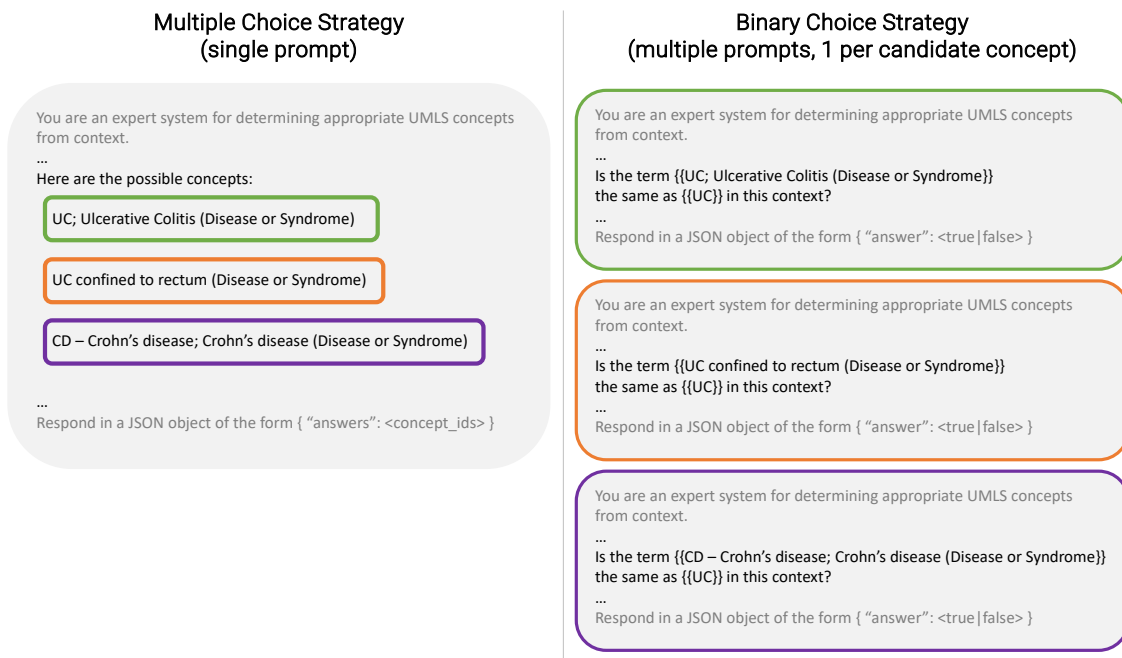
Multiple Choice Strategy
(single prompt)

You are an expert system for determining appropriate UMLS concepts from context.
…
Here are the possible concepts:

UC; Ulcerative Colitis (Disease or Syndrome)

UC confined to rectum (Disease or Syndrome)

CD – Crohn's disease; Crohn's disease (Disease or Syndrome)

…
Respond in a JSON object of the form { "answers": <concept_ids> }

Binary Choice Strategy
(multiple prompts, 1 per candidate concept)

You are an expert system for determining appropriate UMLS concepts from context.
…
Is the term {{UC; Ulcerative Colitis (Disease or Syndrome}} the same as {{UC}} in this context?
…
Respond in a JSON object of the form { "answer": <true|false> }

You are an expert system for determining appropriate UMLS concepts from context.
…
Is the term {{UC confined to rectum (Disease or Syndrome}} the same as {{UC}} in this context?
…
Respond in a JSON object of the form { "answer": <true|false> }

You are an expert system for determining appropriate UMLS concepts from context.
…
Is the term {{CD – Crohn's disease; Crohn's disease (Disease or Syndrome}} the same as {{UC}} in this context?
…
Respond in a JSON object of the form { "answer": <true|false> }